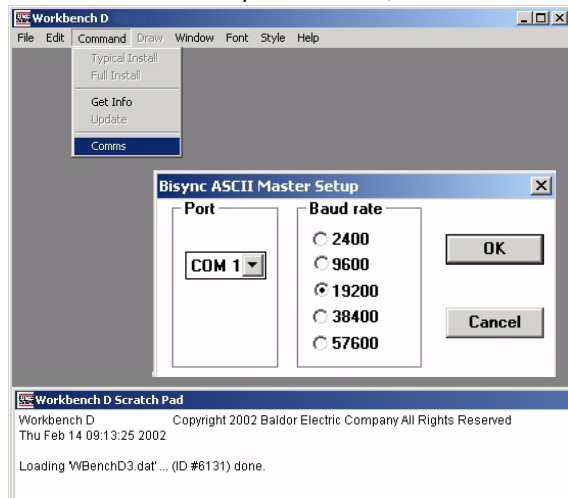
Workbench D

File Edit Command Draw Window Font Style Help

Typical Install
Full Install
Get Info
Update
Comms

Bisync ASCII Master Setup

Port
COM 1

Baud rate
2400
9600
19200
38400
57600

OK
Cancel

Workbench D Scratch Pad

Workbench D Copyright 2002 Baldor Electric Company All Rights Reserved
Thu Feb 14 09:13:25 2002

Loading 'WBenchD3.dat' ... (ID #6131) done.